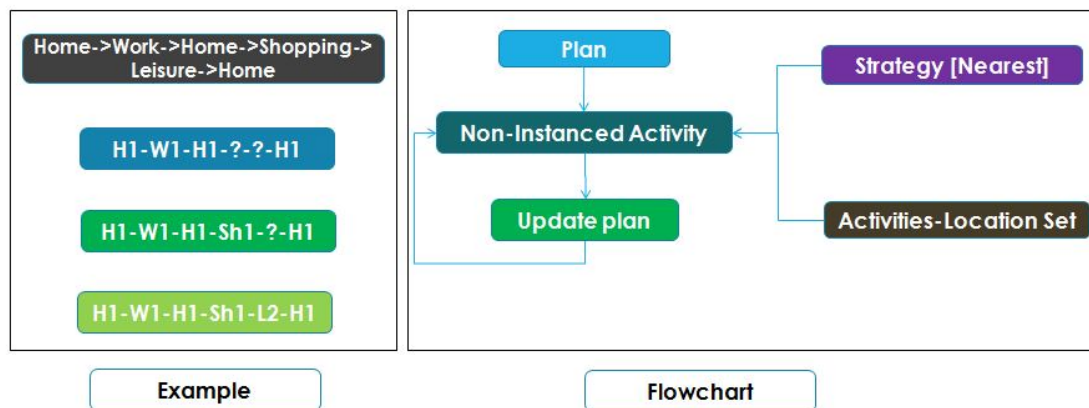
Home->Work->Home->Shopping->Leisure->Home

H1-W1-H1-?-?-H1

H1-W1-H1-Sh1-?-H1

H1-W1-H1-Sh1-L2-H1

Plan

Non-Instanced Activity

Update plan

Strategy [Nearest]

Activities-Location Set

Example

Flowchart